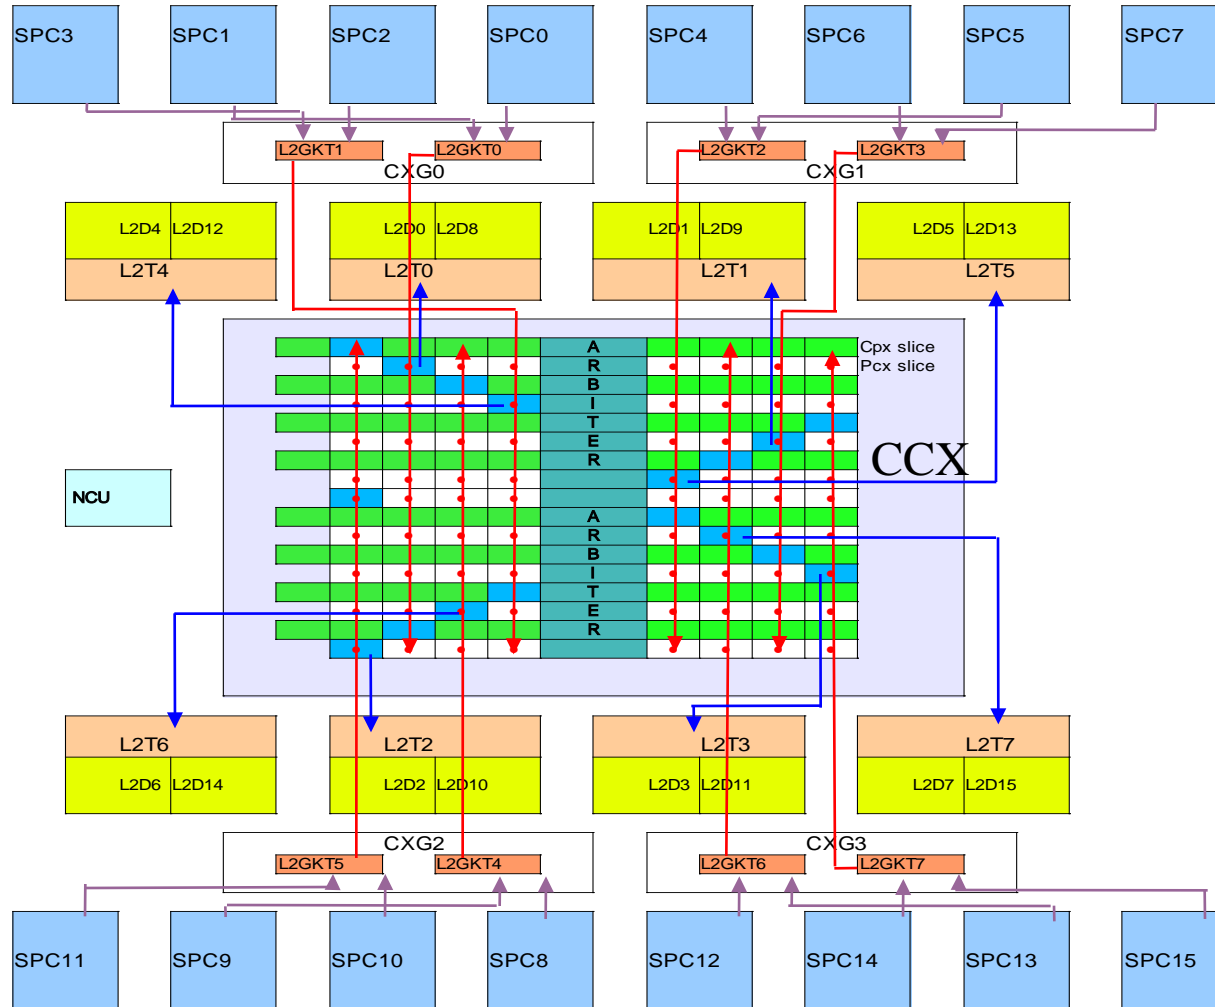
SPC3 SPC1 SPC2 SPC0 SPC4 SPC6 SPC5 SPC7

L2GKT1 L2GKT0
CXG0

L2GKT2 L2GKT3
CXG1

L2D4 L2D12
L2T4

L2D0 L2D8
L2T0

L2D1 L2D9
L2T1

L2D5 L2D13
L2T5

ARBITER

Cpx slice
Pcx slice

CCX

NCU

ARBITER

L2T6
L2D6 L2D14

L2T2
L2D2 L2D10

L2T3
L2D3 L2D11

L2T7
L2D7 L2D15

CXG2
L2GKT5 L2GKT4

CXG3
L2GKT6 L2GKT7

SPC11 SPC9 SPC10 SPC8 SPC12 SPC14 SPC13 SPC15